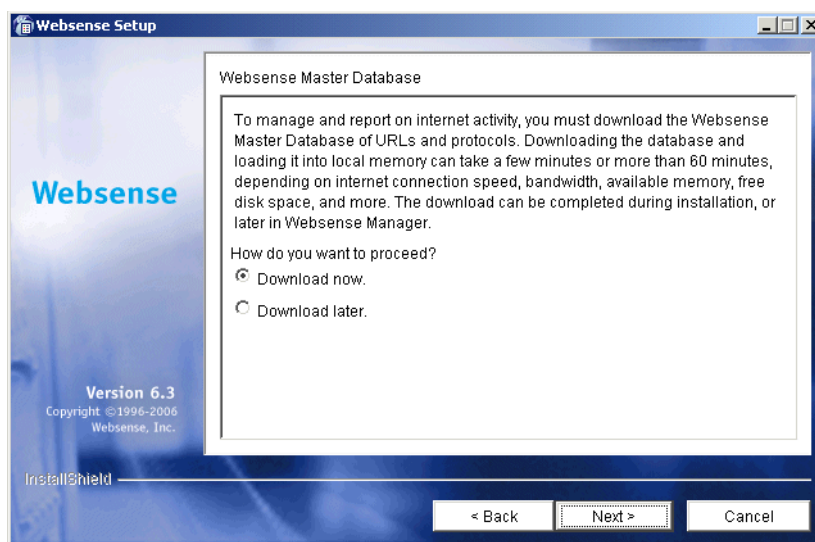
Websense Setup

Websense

Version 6.3
Copyright ©1996-2006 Websense, Inc.

Websense Master Database

To manage and report on internet activity, you must download the Websense Master Database of URLs and protocols. Downloading the database and loading it into local memory can take a few minutes or more than 60 minutes, depending on internet connection speed, bandwidth, available memory, free disk space, and more. The download can be completed during installation, or later in Websense Manager.

How do you want to proceed?

Download now.

Download later.

InstallShield

< Back

Next >

Cancel